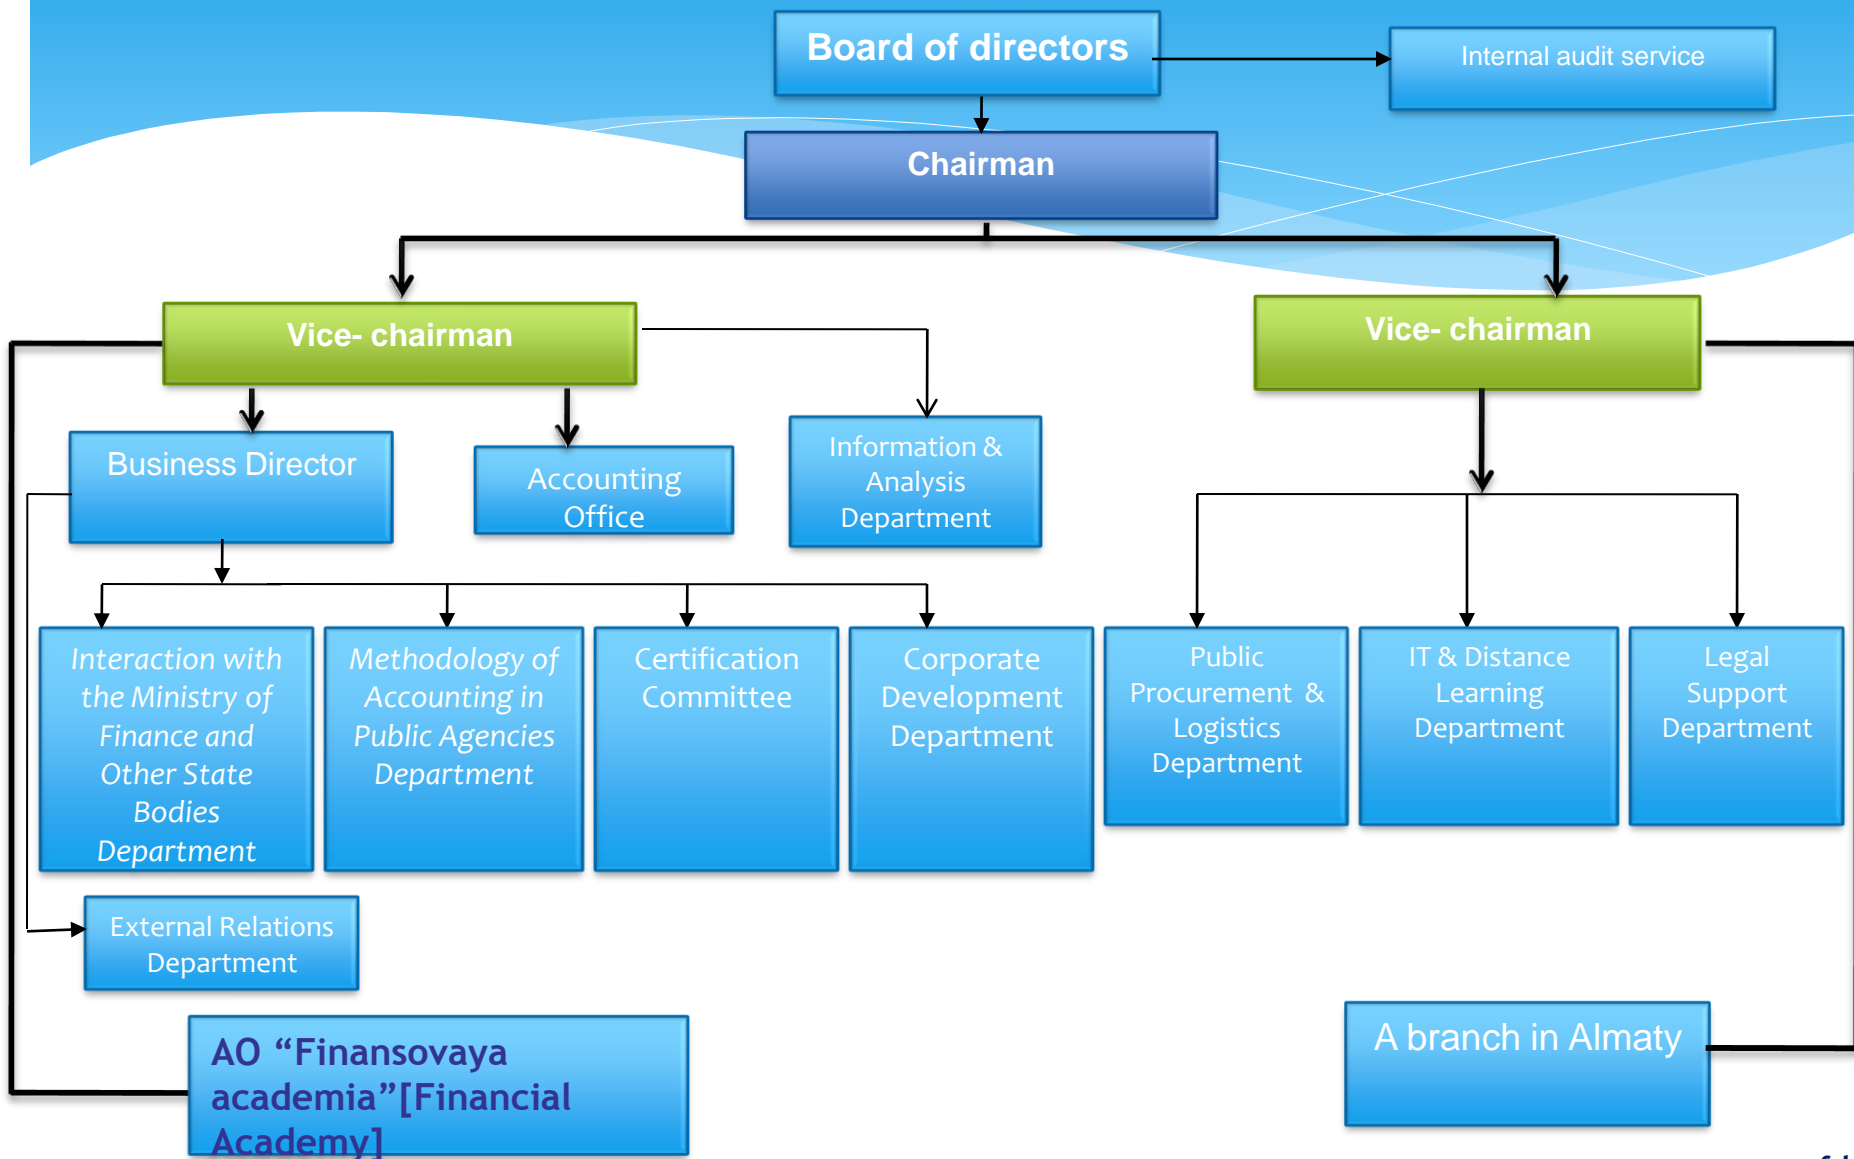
Board of directors

Internal audit service

Chairman

Vice- chairman

Vice- chairman

Business Director

Accounting Office

Information & Analysis Department

Interaction with the Ministry of Finance and Other State Bodies Department

Methodology of Accounting in Public Agencies Department

Certification Committee

Corporate Development Department

Public Procurement & Logistics Department

IT & Distance Learning Department

Legal Support Department

External Relations Department

AO “Finansovaya academia”[Financial Academy]

A branch in Almaty